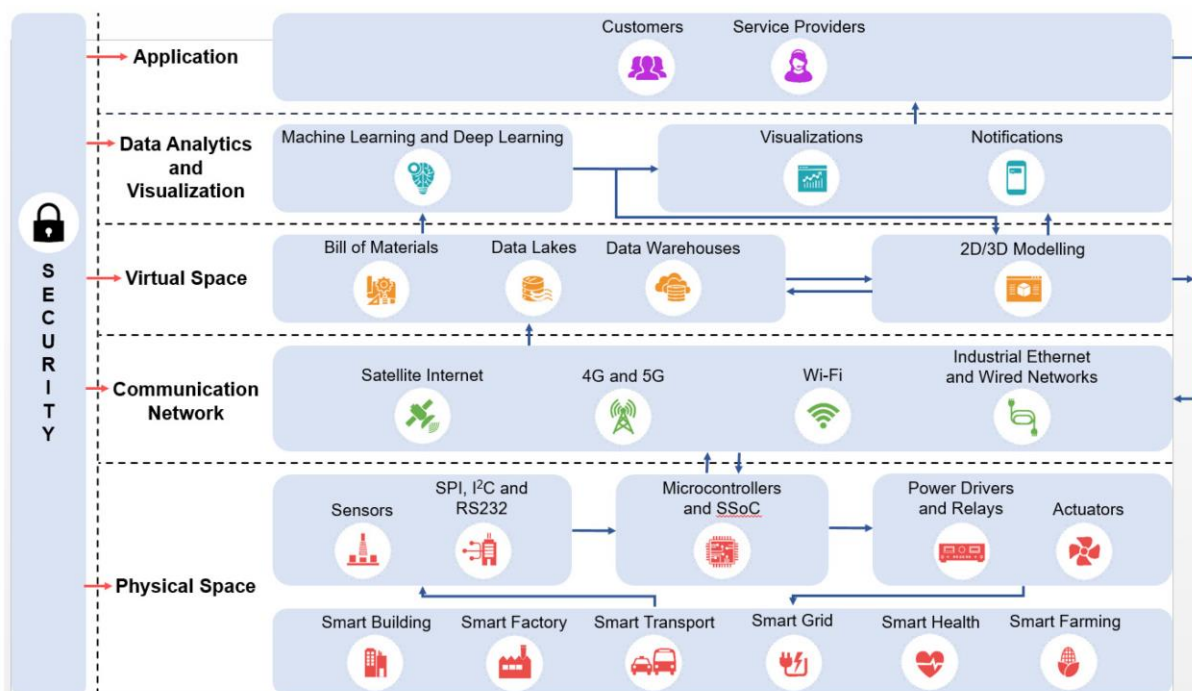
SECURITY

Application

Customers

Service Providers

Data Analytics and Visualization

Machine Learning and Deep Learning

Visualizations

Notifications

Virtual Space

Bill of Materials

Data Lakes

Data Warehouses

2D/3D Modelling

Communication Network

Satellite Internet

4G and 5G

Wi-Fi

Industrial Ethernet and Wired Networks

Physical Space

Sensors

SPI, I$^2$C and RS232

Microcontrollers and SSoC

Power Drivers and Relays

Actuators

Smart Building

Smart Factory

Smart Transport

Smart Grid

Smart Health

Smart Farming